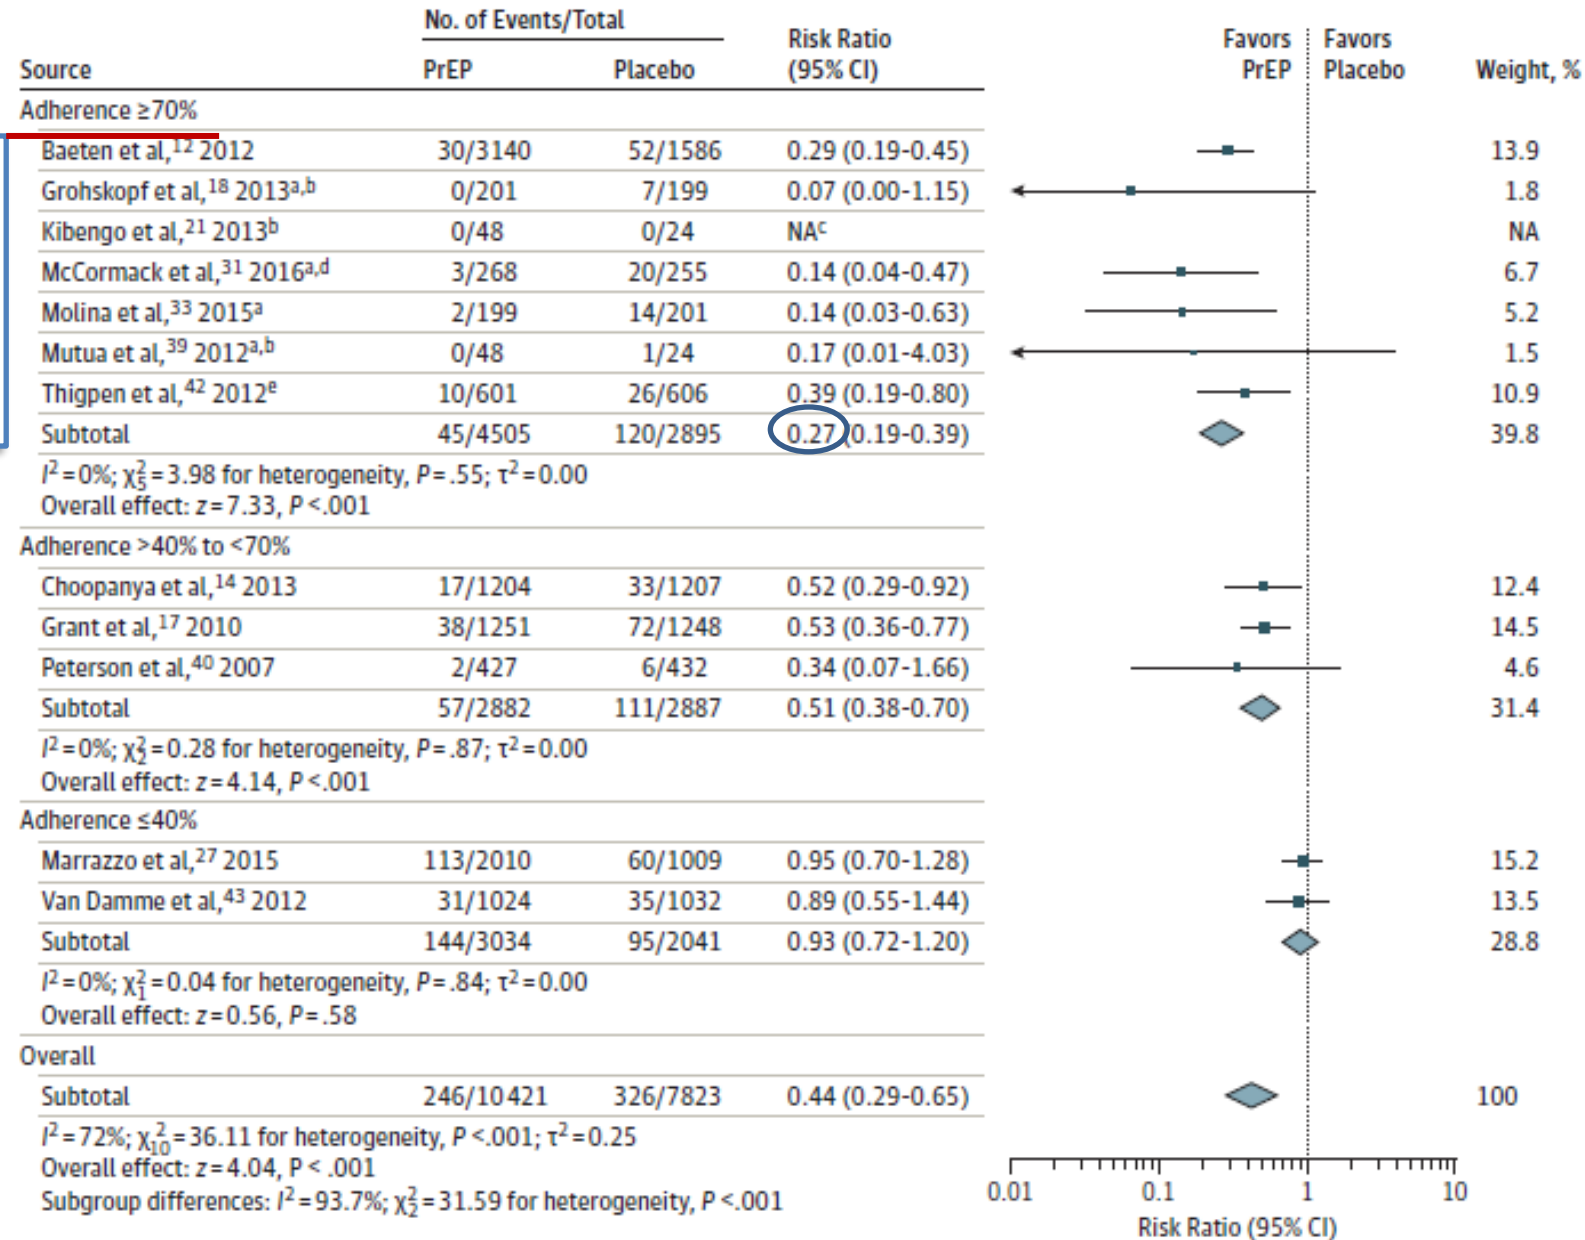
| Source | No. of Events/Total PrEP | No. of Events/Total Placebo | Risk Ratio (95% CI) | Favors PrEP / Favors Placebo | Weight, % |
|---|---|---|---|---|---|
| Adherence ≥70% | | | | | |
| Baeten et al,$^{12}$ 2012 | 30/3140 | 52/1586 | 0.29 (0.19-0.45) | | 13.9 |
| Grohskopf et al,$^{18}$ 2013$^{a,b}$ | 0/201 | 7/199 | 0.07 (0.00-1.15) | | 1.8 |
| Kibengo et al,$^{21}$ 2013$^{b}$ | 0/48 | 0/24 | NA$^{c}$ | | NA |
| McCormack et al,$^{31}$ 2016$^{a,d}$ | 3/268 | 20/255 | 0.14 (0.04-0.47) | | 6.7 |
| Molina et al,$^{33}$ 2015$^{a}$ | 2/199 | 14/201 | 0.14 (0.03-0.63) | | 5.2 |
| Mutua et al,$^{39}$ 2012$^{a,b}$ | 0/48 | 1/24 | 0.17 (0.01-4.03) | | 1.5 |
| Thigpen et al,$^{42}$ 2012$^{e}$ | 10/601 | 26/606 | 0.39 (0.19-0.80) | | 10.9 |
| Subtotal | 45/4505 | 120/2895 | 0.27 (0.19-0.39) | | 39.8 |

$I^2=0\%$; $\chi^2_5=3.98$ for heterogeneity, $P=.55$; $\tau^2=0.00$
Overall effect: $z=7.33$, $P<.001$

| Source | PrEP | Placebo | Risk Ratio (95% CI) | | Weight, % |
|---|---|---|---|---|---|
| Adherence >40% to <70% | | | | | |
| Choopanya et al,$^{14}$ 2013 | 17/1204 | 33/1207 | 0.52 (0.29-0.92) | | 12.4 |
| Grant et al,$^{17}$ 2010 | 38/1251 | 72/1248 | 0.53 (0.36-0.77) | | 14.5 |
| Peterson et al,$^{40}$ 2007 | 2/427 | 6/432 | 0.34 (0.07-1.66) | | 4.6 |
| Subtotal | 57/2882 | 111/2887 | 0.51 (0.38-0.70) | | 31.4 |

$I^2=0\%$; $\chi^2_2=0.28$ for heterogeneity, $P=.87$; $\tau^2=0.00$
Overall effect: $z=4.14$, $P<.001$

| Source | PrEP | Placebo | Risk Ratio (95% CI) | | Weight, % |
|---|---|---|---|---|---|
| Adherence ≤40% | | | | | |
| Marrazzo et al,$^{27}$ 2015 | 113/2010 | 60/1009 | 0.95 (0.70-1.28) | | 15.2 |
| Van Damme et al,$^{43}$ 2012 | 31/1024 | 35/1032 | 0.89 (0.55-1.44) | | 13.5 |
| Subtotal | 144/3034 | 95/2041 | 0.93 (0.72-1.20) | | 28.8 |

$I^2=0\%$; $\chi^2_1=0.04$ for heterogeneity, $P=.84$; $\tau^2=0.00$
Overall effect: $z=0.56$, $P=.58$

| Source | PrEP | Placebo | Risk Ratio (95% CI) | | Weight, % |
|---|---|---|---|---|---|
| Overall | | | | | |
| Subtotal | 246/10421 | 326/7823 | 0.44 (0.29-0.65) | | 100 |

$I^2=72\%$; $\chi^2_{10}=36.11$ for heterogeneity, $P<.001$; $\tau^2=0.25$
Overall effect: $z=4.04$, P < .001
Subgroup differences: $I^2=93.7\%$; $\chi^2_2=31.59$ for heterogeneity, $P<.001$

0.01 0.1 1 10
Risk Ratio (95% CI)